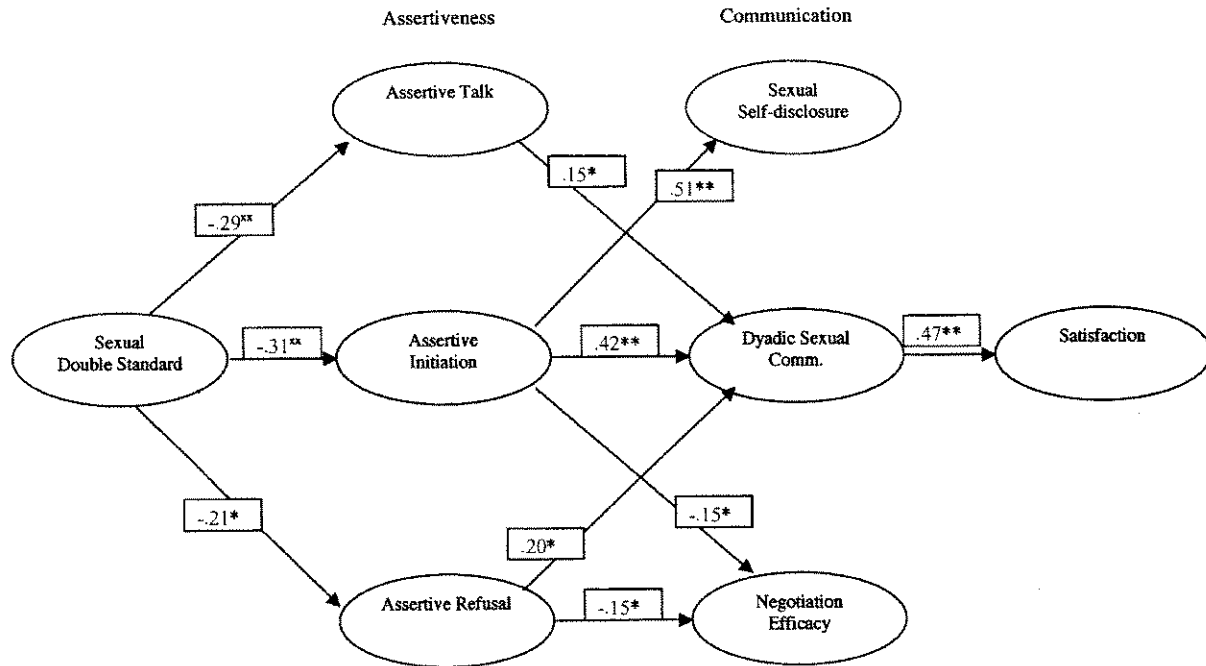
Assertiveness

Communication

Assertive Talk

Sexual Self-disclosure

.15*

.51**

-.29$^{xx}$

Sexual Double Standard

-.31$^{xx}$

Assertive Initiation

.42**

Dyadic Sexual Comm.

.47**

Satisfaction

-.21*

-.15*

.20*

Assertive Refusal

-.15*

Negotiation Efficacy